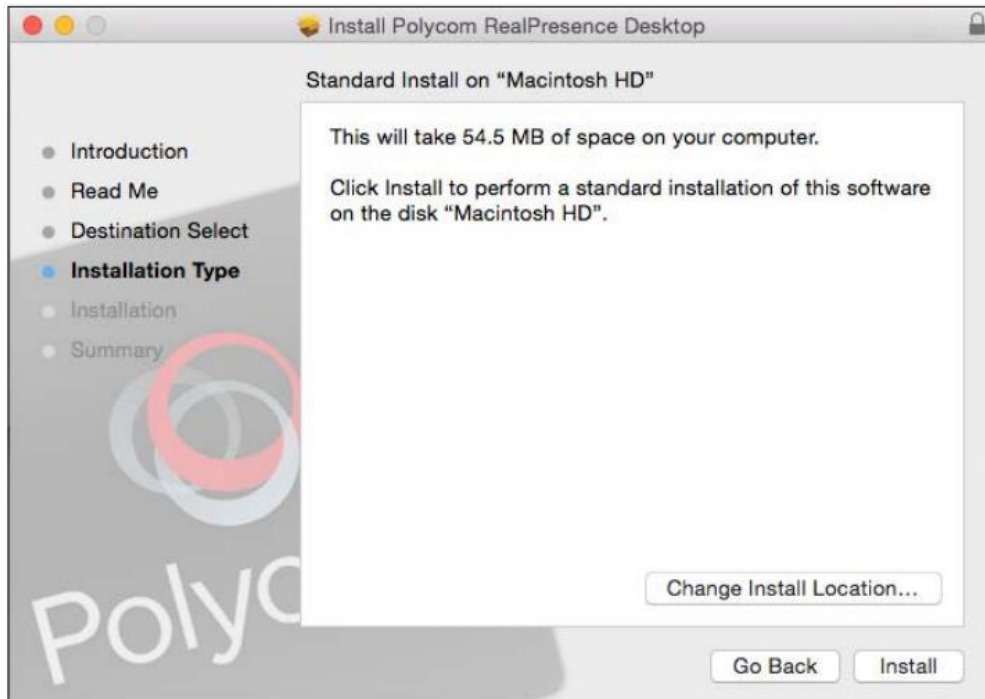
Install Polycom RealPresence Desktop

Standard Install on “Macintosh HD”

Introduction
Read Me
Destination Select
Installation Type
Installation
Summary

This will take 54.5 MB of space on your computer.

Click Install to perform a standard installation of this software on the disk “Macintosh HD”.

Polyc

Change Install Location...

Go Back
Install